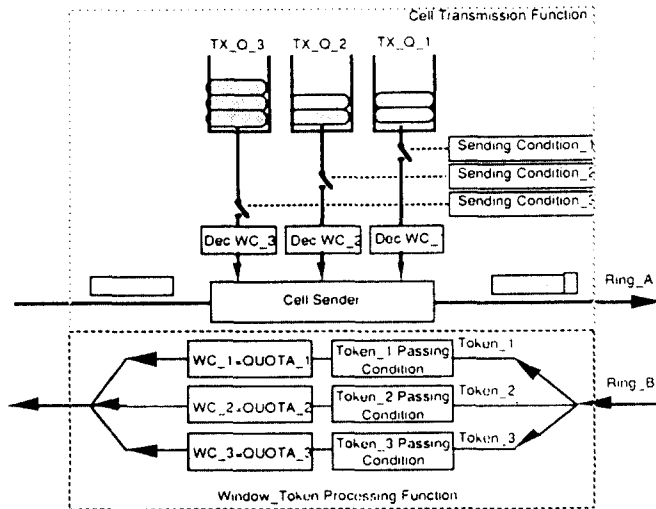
Cell Transmission Function

TX_Q_3
TX_Q_2
TX_Q_1

Sending Condition_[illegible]
Sending Condition_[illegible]
Sending Condition_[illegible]

Dec WC_3
Dec WC_2
Dec WC_

Cell Sender

Ring_A

WC_1=QUOTA_1
Token_1 Passing Condition
Token_1

WC_2=QUOTA_2
Token_2 Passing Condition
Token_2

Ring_B

WC_3=QUOTA_3
Token_3 Passing Condition
Token_3

Window_Token Processing Function